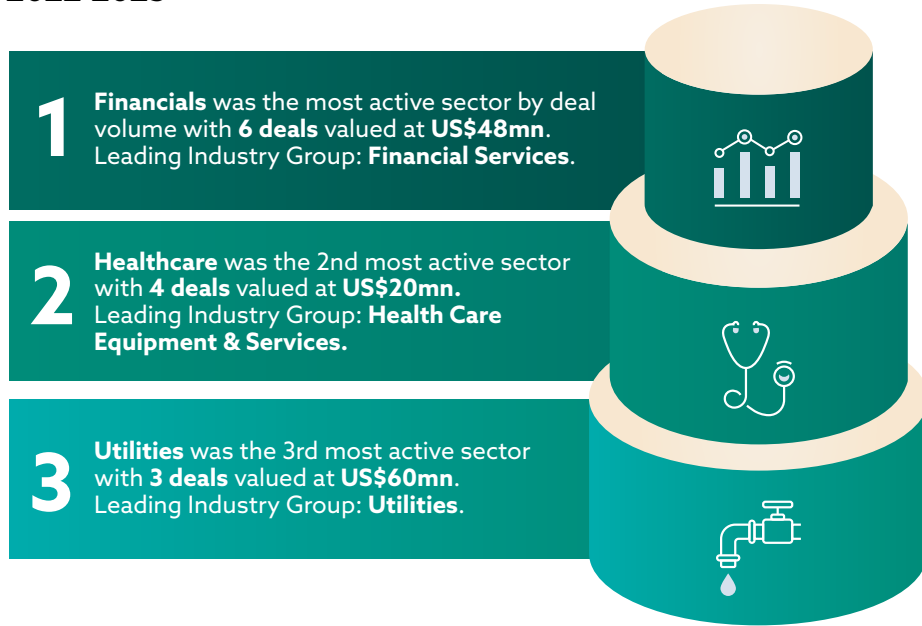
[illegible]

1 **Financials** was the most active sector by deal volume with **6 deals** valued at **US$48mn**. Leading Industry Group: **Financial Services**.

2 **Healthcare** was the 2nd most active sector with **4 deals** valued at **US$20mn.** Leading Industry Group: **Health Care Equipment & Services.**

3 **Utilities** was the 3rd most active sector with **3 deals** valued at **US$60mn**. Leading Industry Group: **Utilities**.